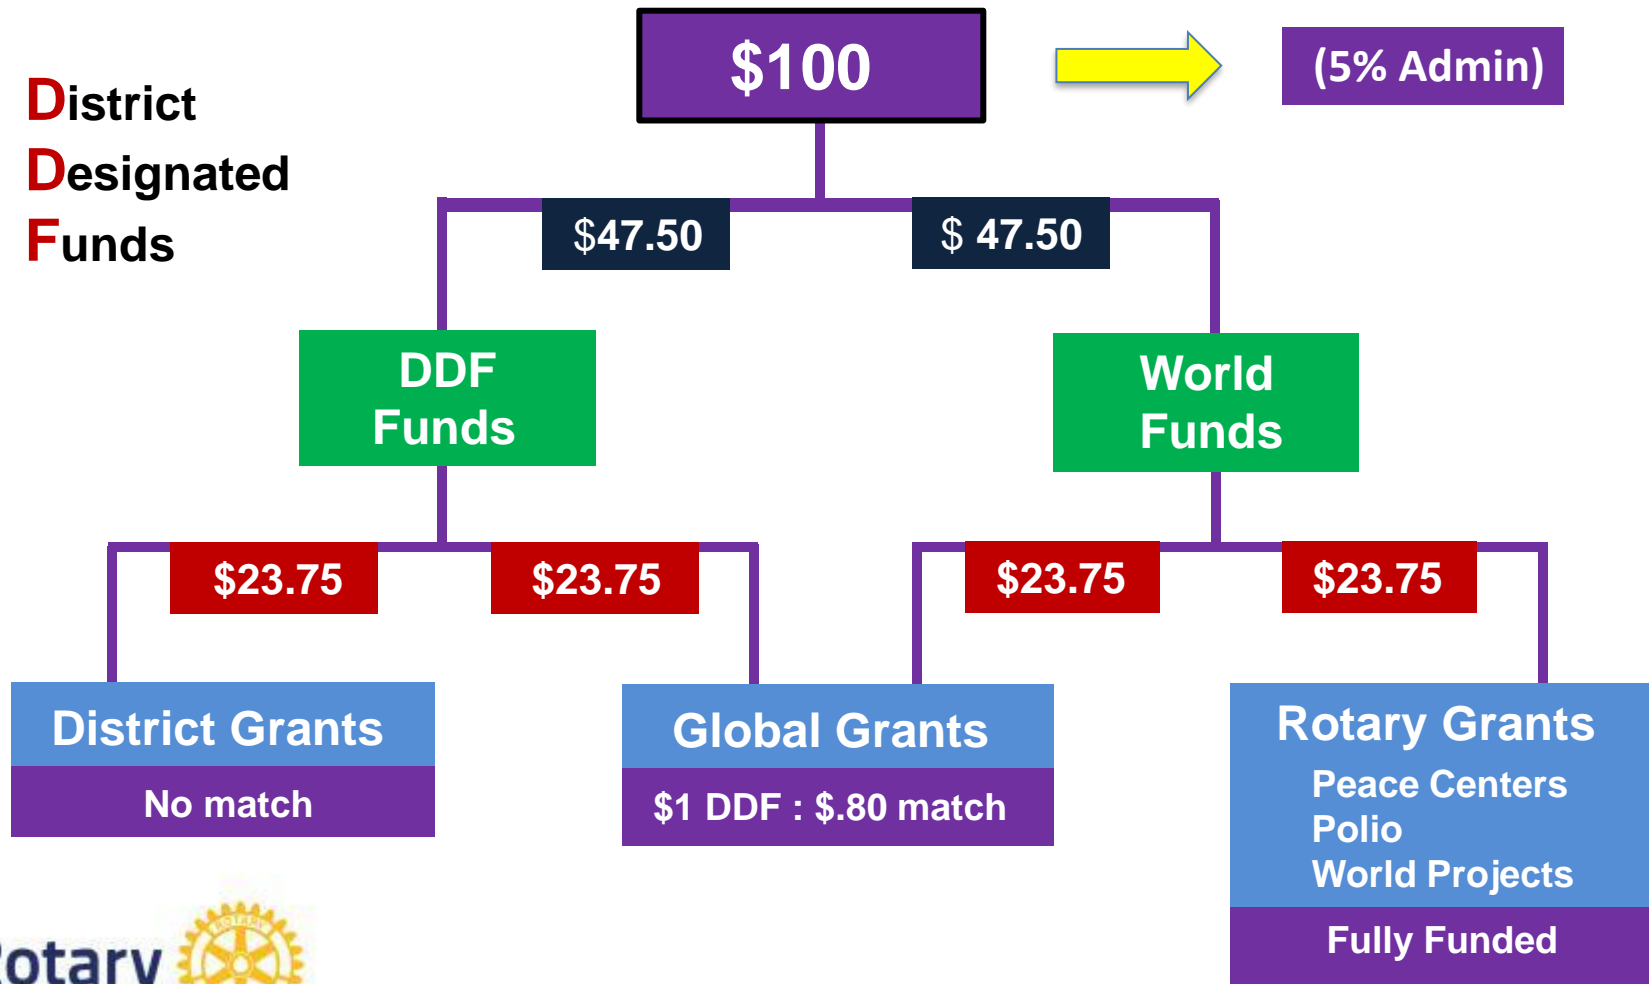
District
Designated
Funds

$100

(5% Admin)

$47.50

$ 47.50

DDF Funds

World Funds

$23.75

$23.75

$23.75

$23.75

District Grants

No match

Global Grants

$1 DDF : $.80 match

Rotary Grants

Peace Centers
Polio
World Projects

Fully Funded

otary

ROTARY